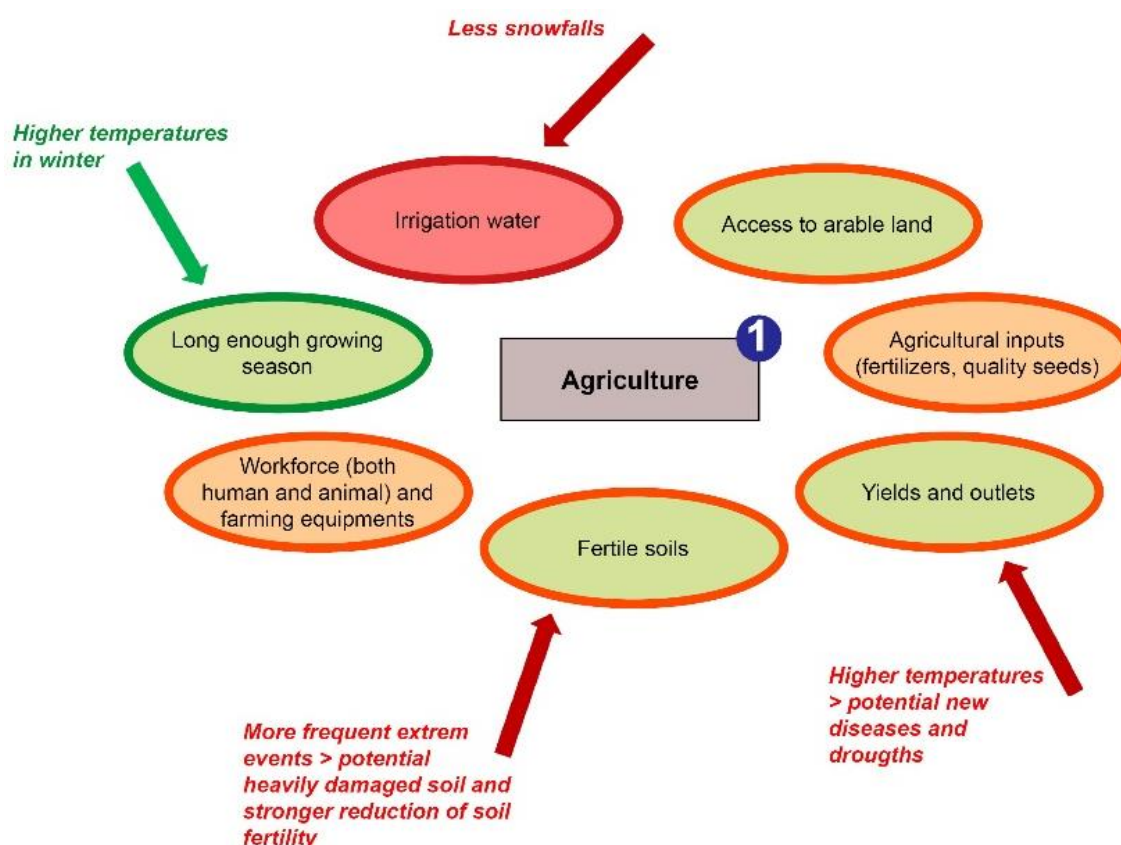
Less snowfalls

Higher temperatures in winter

Irrigation water

Access to arable land

Long enough growing season

1

Agriculture

Agricultural inputs (fertilizers, quality seeds)

Workforce (both human and animal) and farming equipments

Yields and outlets

Fertile soils

More frequent extrem events > potential heavily damaged soil and stronger reduction of soil fertility

Higher temperatures > potential new diseases and droughts